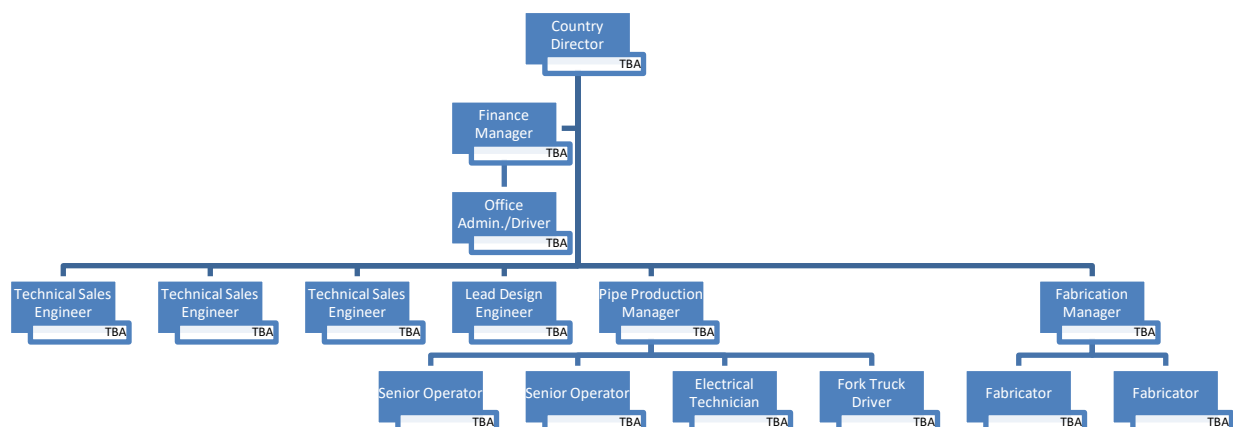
Country Director
TBA

Finance Manager
TBA

Office Admin./Driver
TBA

Technical Sales Engineer
TBA

Technical Sales Engineer
TBA

Technical Sales Engineer
TBA

Lead Design Engineer
TBA

Pipe Production Manager
TBA

Fabrication Manager
TBA

Senior Operator
TBA

Senior Operator
TBA

Electrical Technician
TBA

Fork Truck Driver
TBA

Fabricator
TBA

Fabricator
TBA